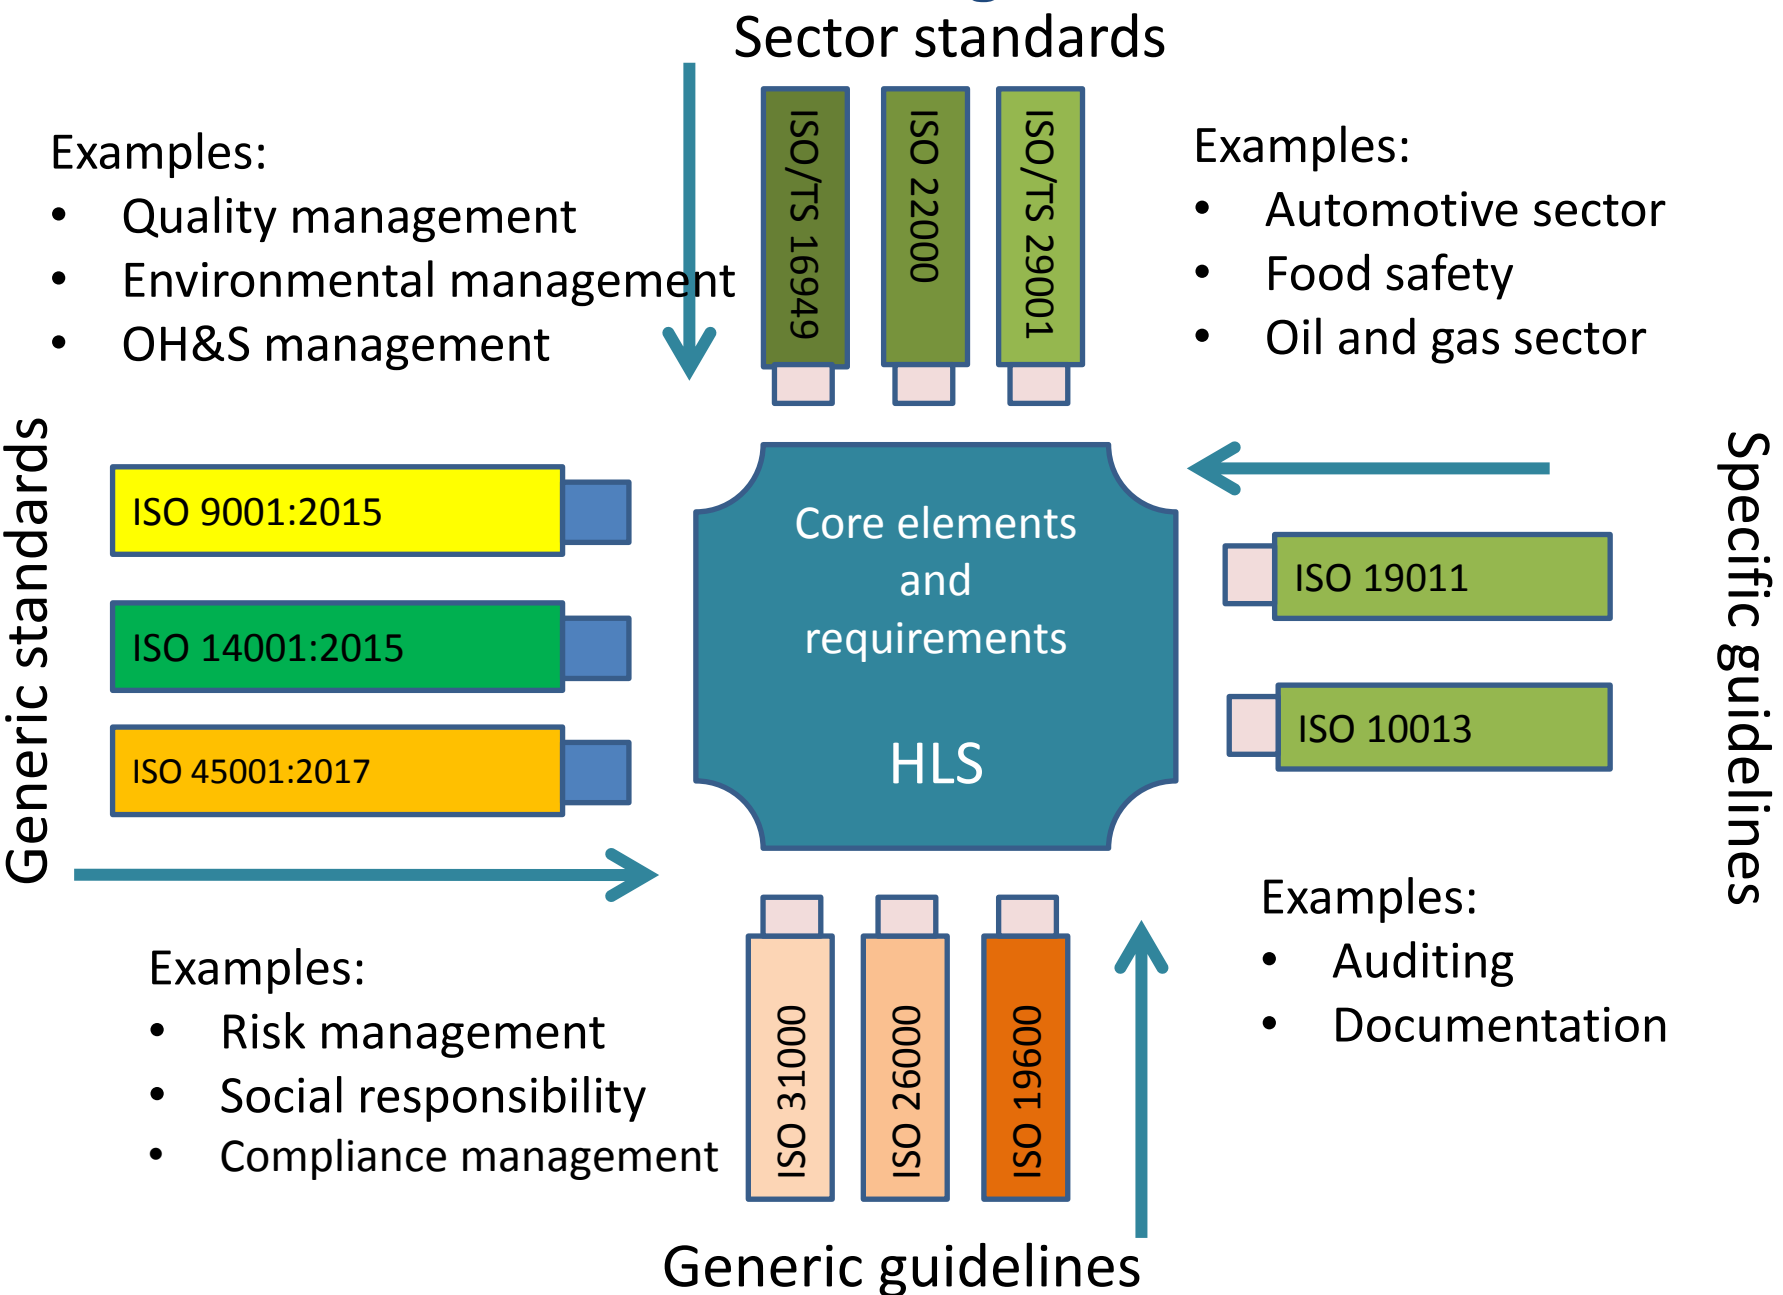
Sector standards

Examples:
- Quality management
- Environmental management
- OH&S management

ISO/TS 16949
ISO 22000
ISO/TS 29001

Examples:
- Automotive sector
- Food safety
- Oil and gas sector

Generic standards

ISO 9001:2015
ISO 14001:2015
ISO 45001:2017

Core elements and requirements

HLS

ISO 19011
ISO 10013

Specific guidelines

Examples:
- Auditing
- Documentation

Examples:
- Risk management
- Social responsibility
- Compliance management

ISO 31000
ISO 26000
ISO 19600

Generic guidelines